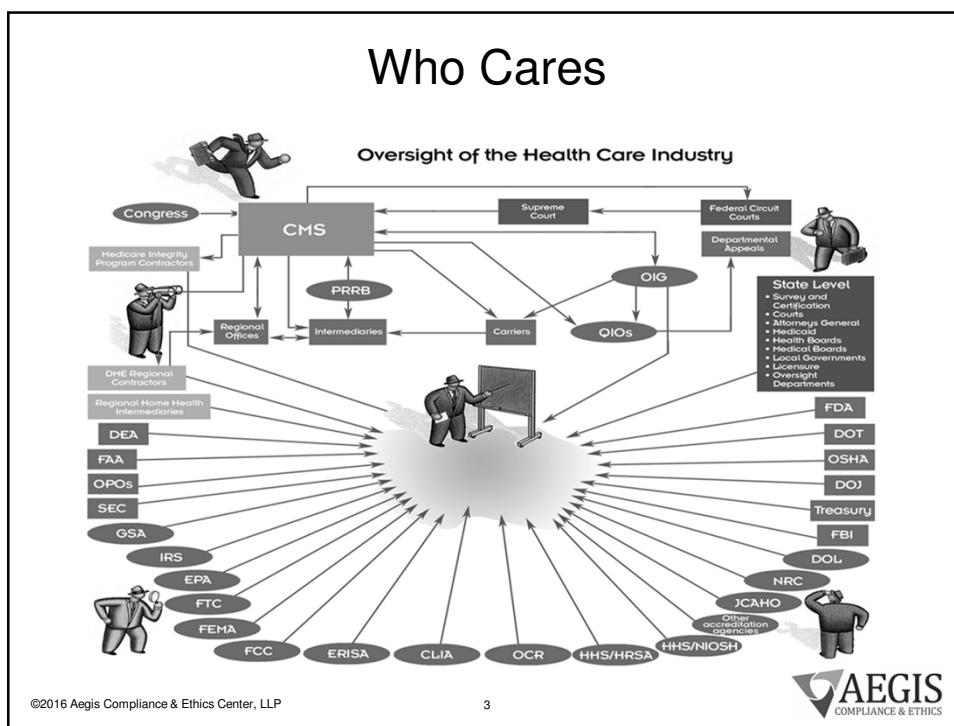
Who Cares

Oversight of the Health Care Industry

Congress

CMS

Supreme Court

Federal Circuit Courts

Departmental Appeals

Medicare Integrity Program Contractors

PRRB

OIG

Regional Offices

Intermediaries

Carriers

QIOs

State Level
• Survey and Certification
• Courts
• Attorneys General
• Medicaid
• Health Boards
• Medical Boards
• Local Governments
• Licensure
• Oversight Departments

DME Regional Contractors

Regional Home Health Intermediaries

DEA

FAA

OPOs

SEC

GSA

IRS

EPA

FTC

FEMA

FCC

ERISA

CLIA

OCR

HHS/HRSA

HHS/NIOSH

Other accreditation agencies

JCAHO

NRC

DOL

FBI

Treasury

DOJ

OSHA

DOT

FDA

©2016 Aegis Compliance & Ethics Center, LLP

3

AEGIS
COMPLIANCE & ETHICS